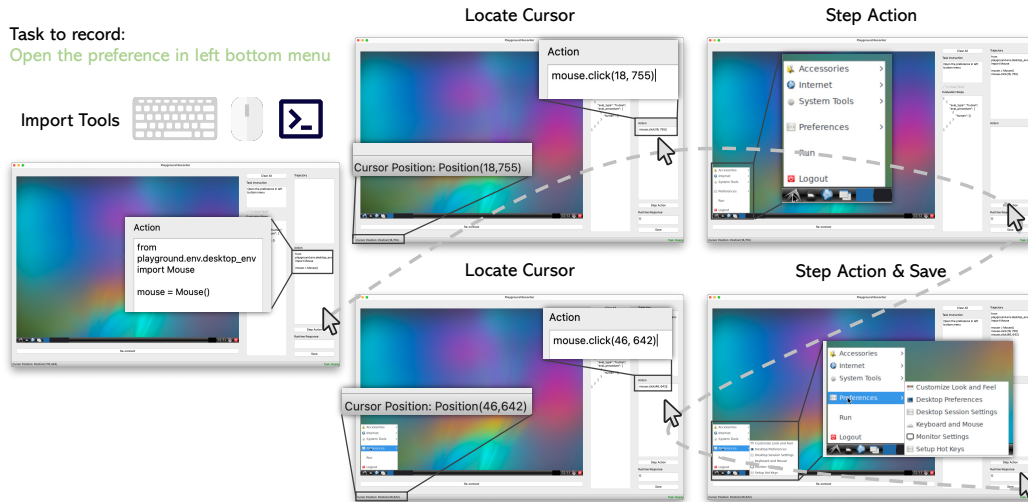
Task to record:
Open the preference in left bottom menu

Import Tools

Action
from playground.env.desktop_env import Mouse

mouse = Mouse()

Locate Cursor

Action
mouse.click(18, 755)

Cursor Position: Position(18,755)

Step Action

Accessories
Internet
System Tools
Preferences
Run
Logout

Locate Cursor

Action
mouse.click(46, 642)

Cursor Position: Position(46,642)

Step Action & Save

Accessories
Internet
System Tools
Preferences
Run
Logout

Customize Look and Feel
Desktop Preferences
Desktop Session Settings
Keyboard and Mouse
Monitor Settings
Setup Hot Keys